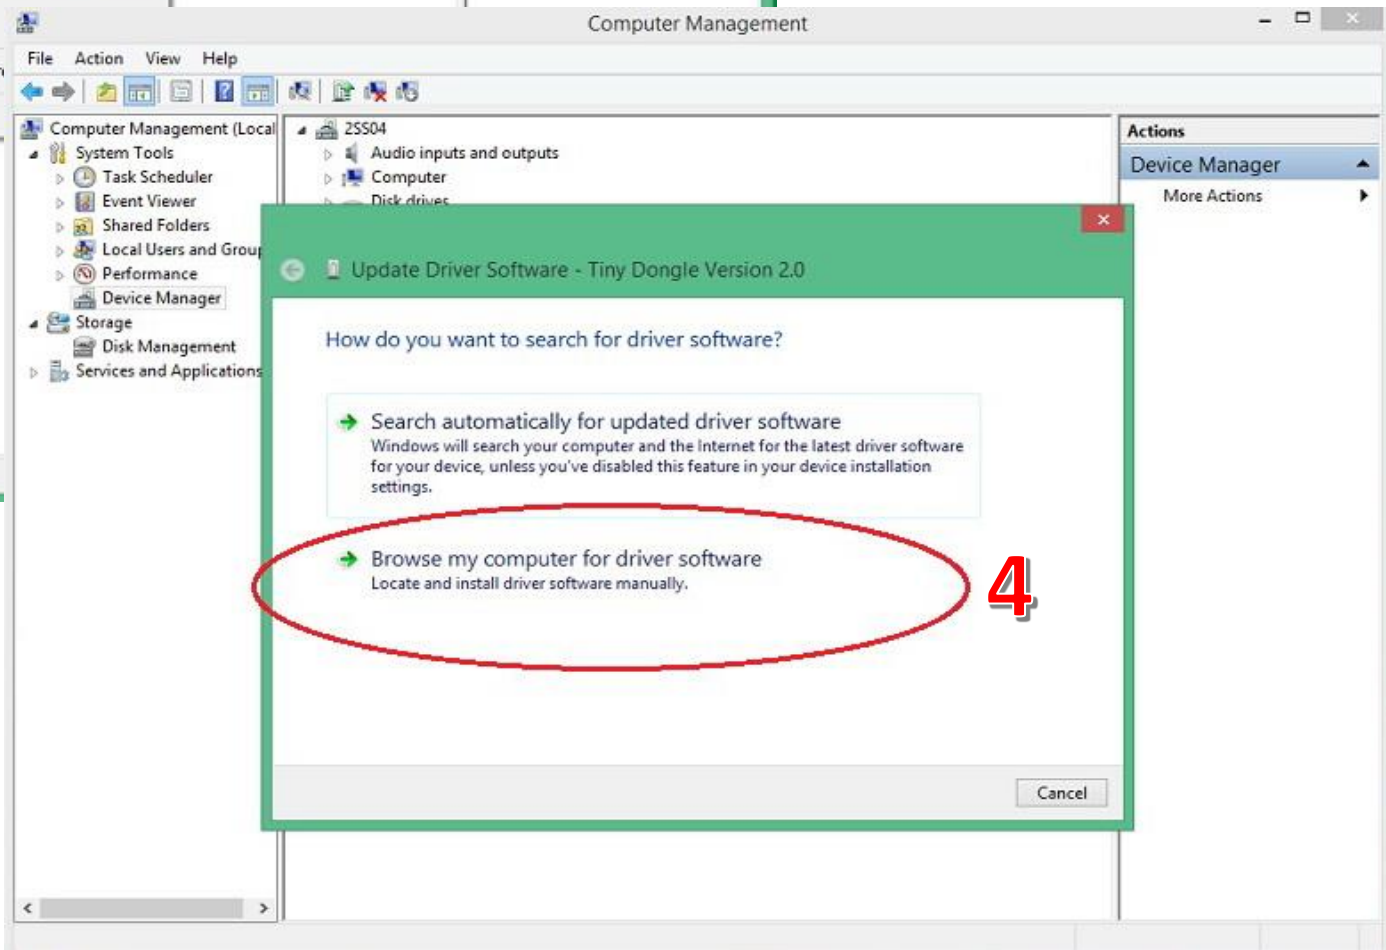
Computer Management

File Action View Help

Computer Management (Local
System Tools
Task Scheduler
Event Viewer
Shared Folders
Local Users and Grou
Performance
Device Manager
Storage
Disk Management
Services and Applications

2SS04
Audio inputs and outputs
Computer
Disk drives

Actions
Device Manager
More Actions

Update Driver Software - Tiny Dongle Version 2.0

How do you want to search for driver software?

Search automatically for updated driver software
Windows will search your computer and the Internet for the latest driver software for your device, unless you've disabled this feature in your device installation settings.

Browse my computer for driver software
Locate and install driver software manually.

4

Cancel